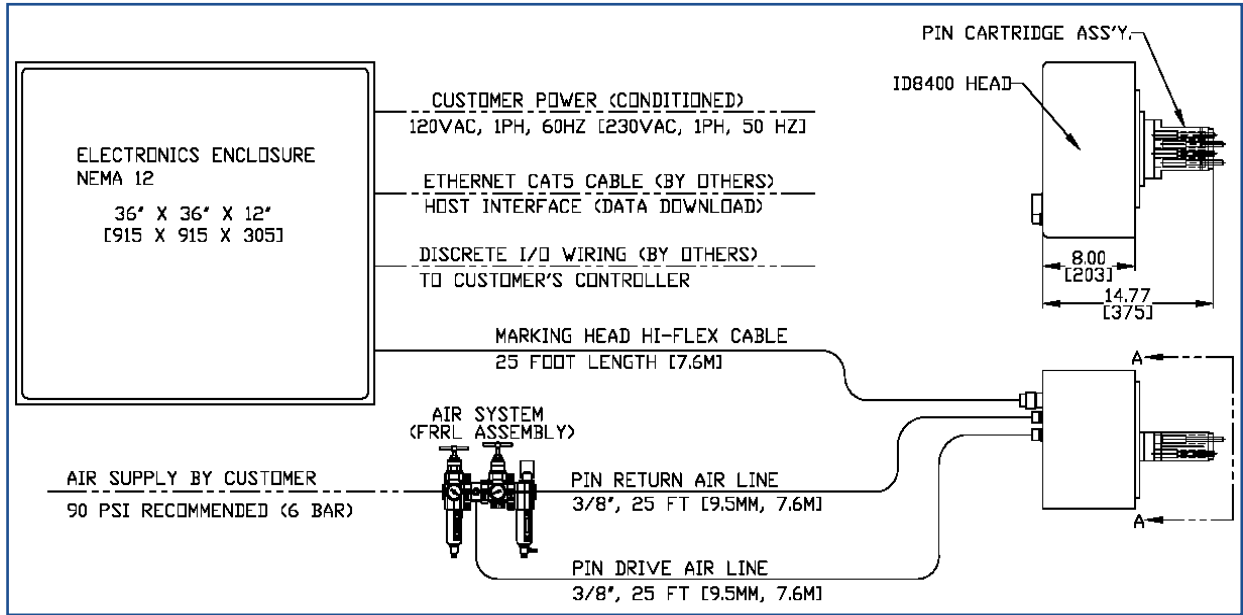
PIN CARTRIDGE ASS'Y.

ID8400 HEAD

ELECTRONICS ENCLOSURE
NEMA 12

36" X 36" X 12"
[915 X 915 X 305]

CUSTOMER POWER (CONDITIONED)
120VAC, 1PH, 60HZ [230VAC, 1PH, 50 HZ]

ETHERNET CAT5 CABLE (BY OTHERS)
HOST INTERFACE (DATA DOWNLOAD)

DISCRETE I/O WIRING (BY OTHERS)
TO CUSTOMER'S CONTROLLER

8.00
[203]

14.77
[375]

MARKING HEAD HI-FLEX CABLE
25 FOOT LENGTH [7.6M]

A

AIR SYSTEM
(FRRL ASSEMBLY)

AIR SUPPLY BY CUSTOMER
90 PSI RECOMMENDED (6 BAR)

PIN RETURN AIR LINE
3/8", 25 FT [9.5MM, 7.6M]

A

PIN DRIVE AIR LINE
3/8", 25 FT [9.5MM, 7.6M]